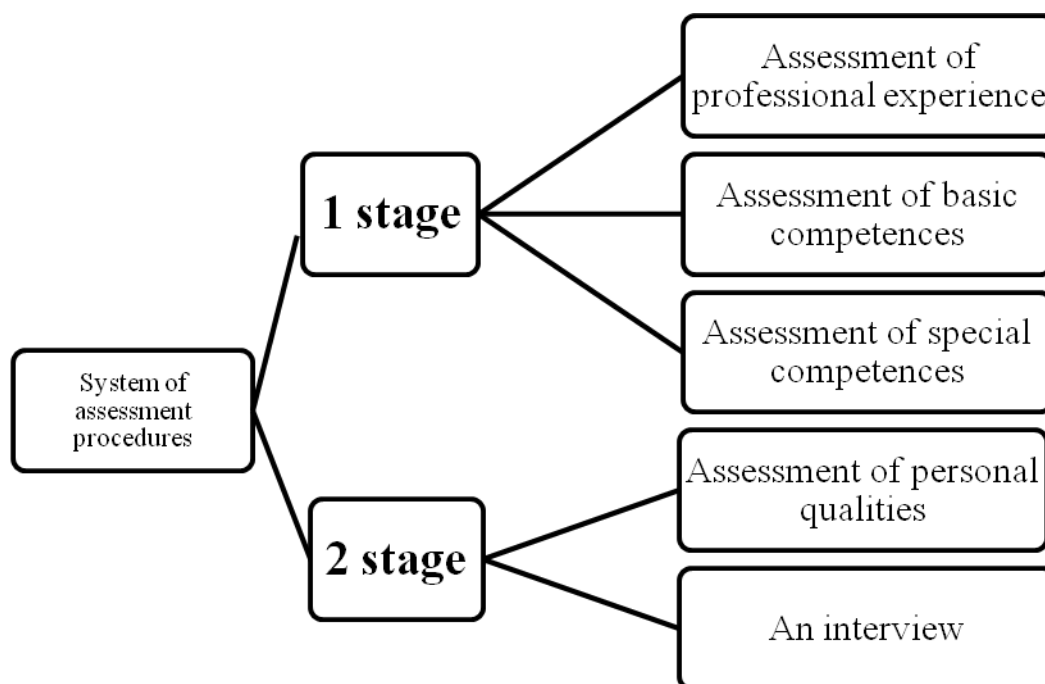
System of assessment procedures

1 stage

Assessment of professional experience

Assessment of basic competences

Assessment of special competences

2 stage

Assessment of personal qualities

An interview